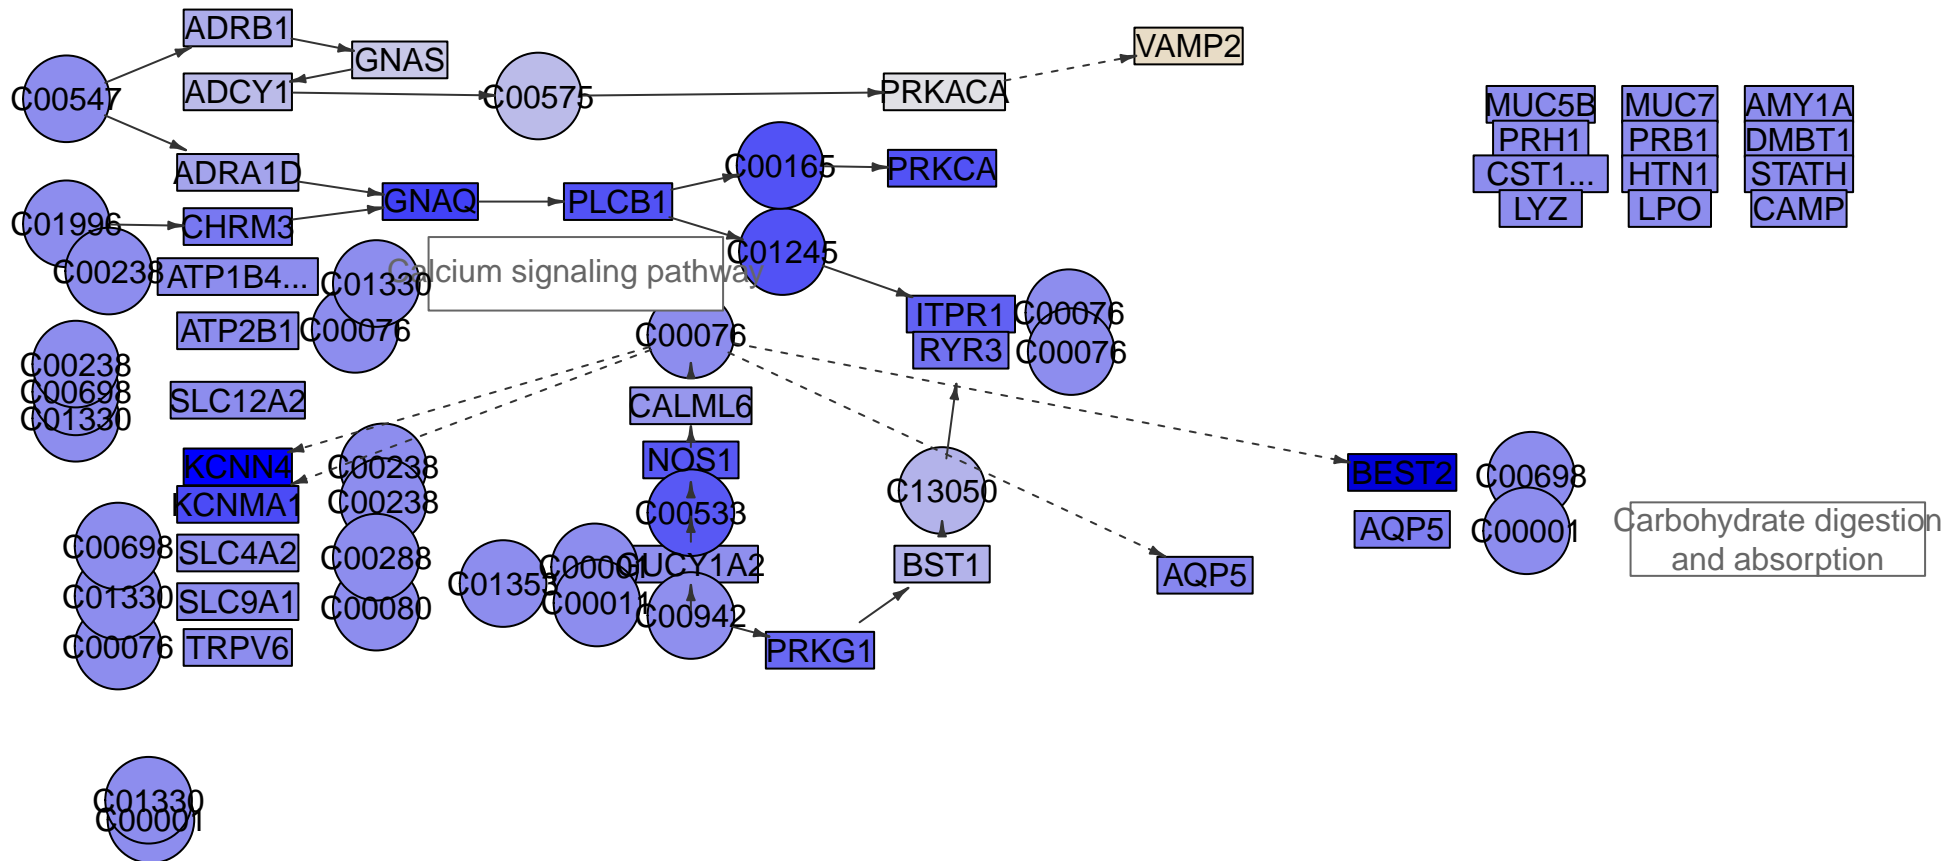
ADRB1
GNAS
VAMP2
ADCY1
C00547
C00575
PRKACA
MUC5B
MUC7
AMY1A
PRH1
PRB1
DMBT1
CST1...
HTN1
STATH
LYZ
LPO
CAMP
ADRA1D
C00165
PRKCA
GNAQ
PLCB1
C01996
CHRM3
C01245
C00238
ATP1B4...
C01330
Calcium signaling pathway
ITPR1
C00076
ATP2B1
C00076
C00076
RYR3
C00076
C00238
C00698
C01330
SLC12A2
CALML6
KCNN4
C00238
NOS1
BEST2
C00698
KCNMA1
C00238
C00533
C13050
AQP5
C00001
Carbohydrate digestion and absorption
C00698
SLC4A2
C00288
C01353
C00001
GUCY1A2
BST1
AQP5
C01330
SLC9A1
C00080
C00001
C00942
C00076
TRPV6
PRKG1
C01330
C00001